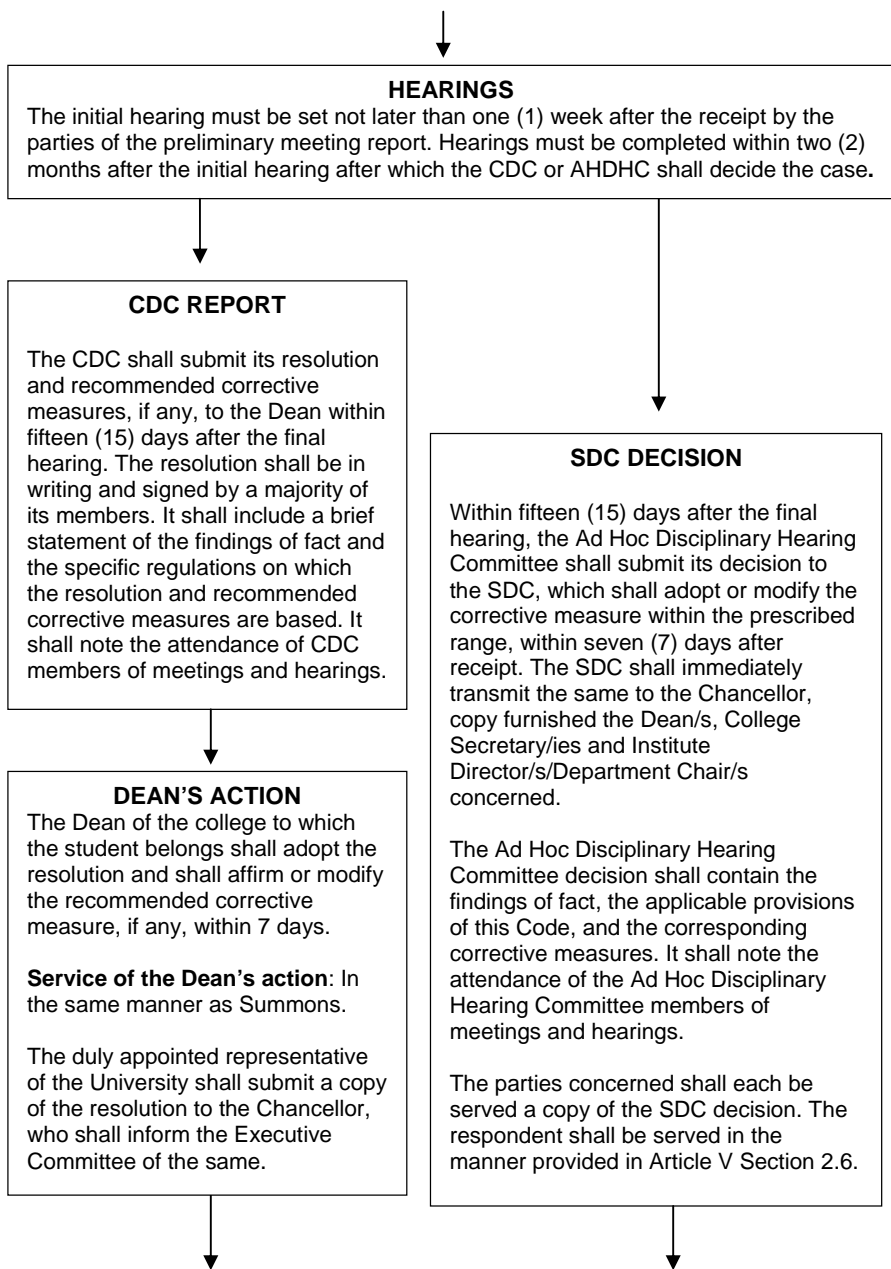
**HEARINGS**

The initial hearing must be set not later than one (1) week after the receipt by the parties of the preliminary meeting report. Hearings must be completed within two (2) months after the initial hearing after which the CDC or AHDHC shall decide the case.

**CDC REPORT**

The CDC shall submit its resolution and recommended corrective measures, if any, to the Dean within fifteen (15) days after the final hearing. The resolution shall be in writing and signed by a majority of its members. It shall include a brief statement of the findings of fact and the specific regulations on which the resolution and recommended corrective measures are based. It shall note the attendance of CDC members of meetings and hearings.

**DEAN'S ACTION**

The Dean of the college to which the student belongs shall adopt the resolution and shall affirm or modify the recommended corrective measure, if any, within 7 days.

**Service of the Dean's action**: In the same manner as Summons.

The duly appointed representative of the University shall submit a copy of the resolution to the Chancellor, who shall inform the Executive Committee of the same.

**SDC DECISION**

Within fifteen (15) days after the final hearing, the Ad Hoc Disciplinary Hearing Committee shall submit its decision to the SDC, which shall adopt or modify the corrective measure within the prescribed range, within seven (7) days after receipt. The SDC shall immediately transmit the same to the Chancellor, copy furnished the Dean/s, College Secretary/ies and Institute Director/s/Department Chair/s concerned.

The Ad Hoc Disciplinary Hearing Committee decision shall contain the findings of fact, the applicable provisions of this Code, and the corresponding corrective measures. It shall note the attendance of the Ad Hoc Disciplinary Hearing Committee members of meetings and hearings.

The parties concerned shall each be served a copy of the SDC decision. The respondent shall be served in the manner provided in Article V Section 2.6.